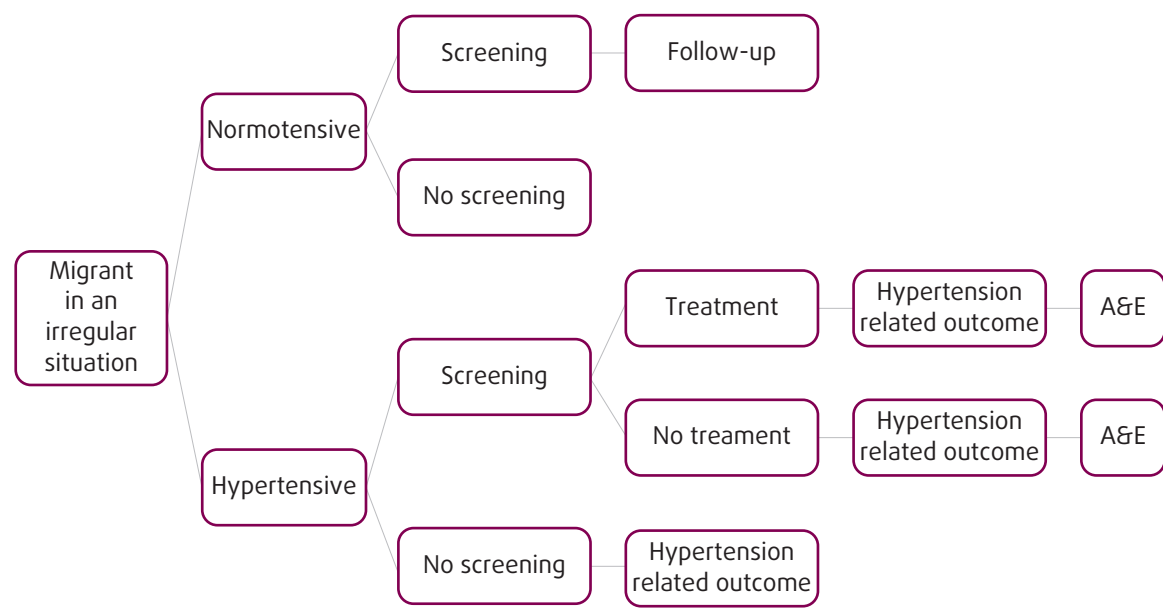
Migrant in an irregular situation

Normotensive

Screening

Follow-up

No screening

Hypertensive

Screening

Treatment

Hypertension related outcome

A&E

No treament

Hypertension related outcome

A&E

No screening

Hypertension related outcome